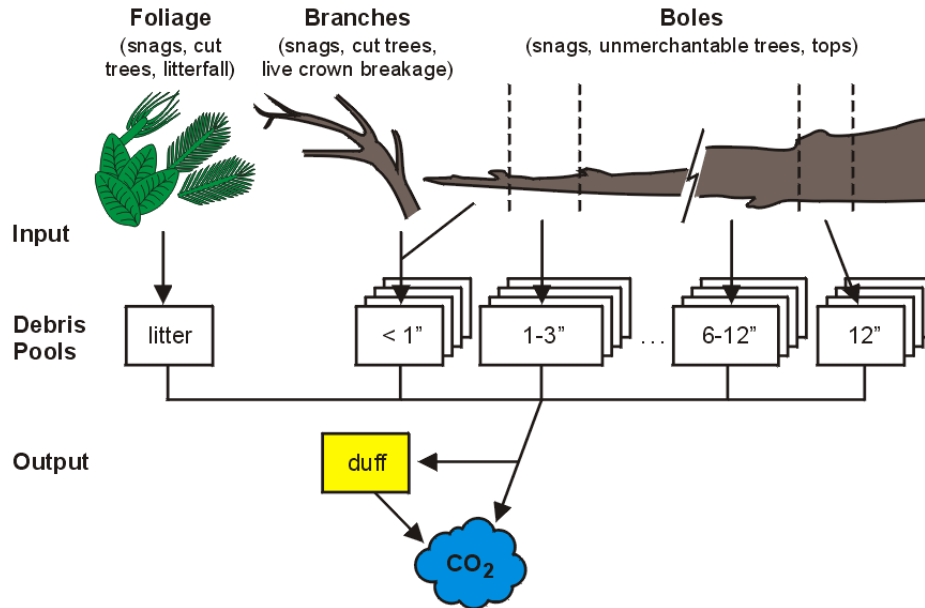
Foliage
(snags, cut trees, litterfall)

Branches
(snags, cut trees, live crown breakage)

Boles
(snags, unmerchantable trees, tops)

Input

Debris Pools

litter

< 1”

1-3”

. . .

6-12”

12”

Output

duff

$CO_2$